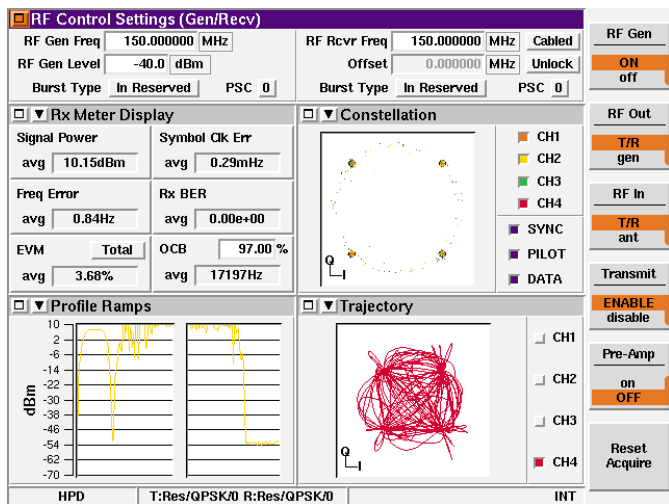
RF Control Settings (Gen/Recv)

RF Gen Freq 150.000000 MHz
RF Gen Level -40.0 dBm
Burst Type In Reserved PSC 0

RF Rcvr Freq 150.000000 MHz Cabled
Offset 0.000000 MHz Unlock
Burst Type In Reserved PSC 0

RF Gen
ON
off

Rx Meter Display

Signal Power
avg 10.15dBm

Symbol Clk Err
avg 0.29mHz

Freq Error
avg 0.84Hz

Rx BER
avg 0.00e+00

EVM Total
avg 3.68%

OCB 97.00 %
avg 17197Hz

Constellation

Q
I

CH1
CH2
CH3
CH4

SYNC
PILOT
DATA

RF Out
T/R
gen

RF In
T/R
ant

Transmit
ENABLE
disable

Profile Ramps

10
2
-6
-14
-22
-30
-38
-46
-54
-62
-70
dBm

Trajectory

Q
I

CH1
CH2
CH3
CH4

Pre-Amp
on
OFF

Reset
Acquire

HPD T:Res/QPSK/0 R:Res/QPSK/0 INT